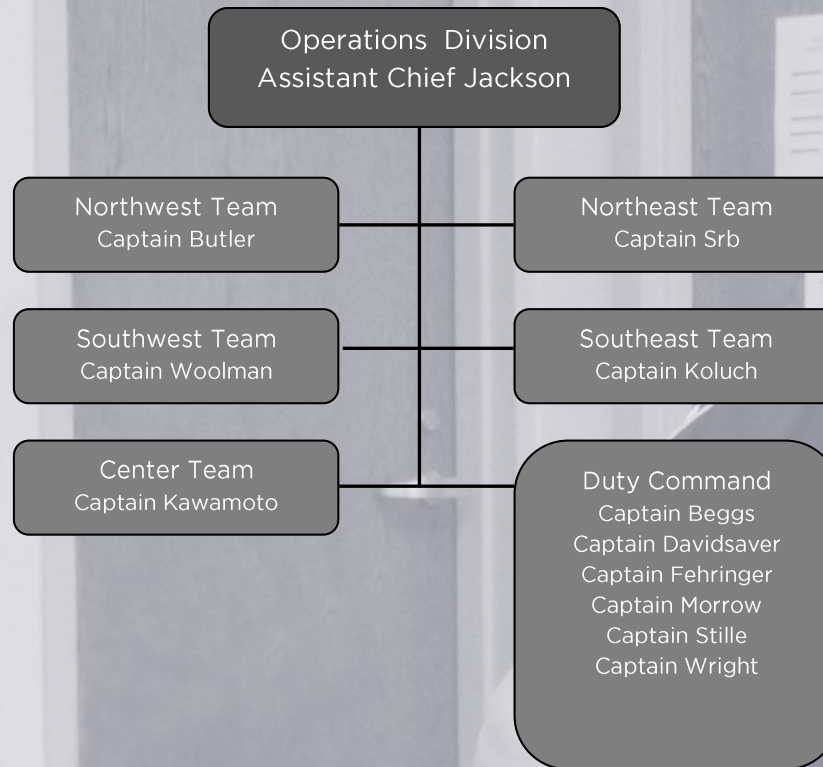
Operations Division
Assistant Chief Jackson

Northwest Team
Captain Butler

Northeast Team
Captain Srb

Southwest Team
Captain Woolman

Southeast Team
Captain Koluch

Center Team
Captain Kawamoto

Duty Command
Captain Beggs
Captain Davidsaver
Captain Fehringer
Captain Morrow
Captain Stille
Captain Wright